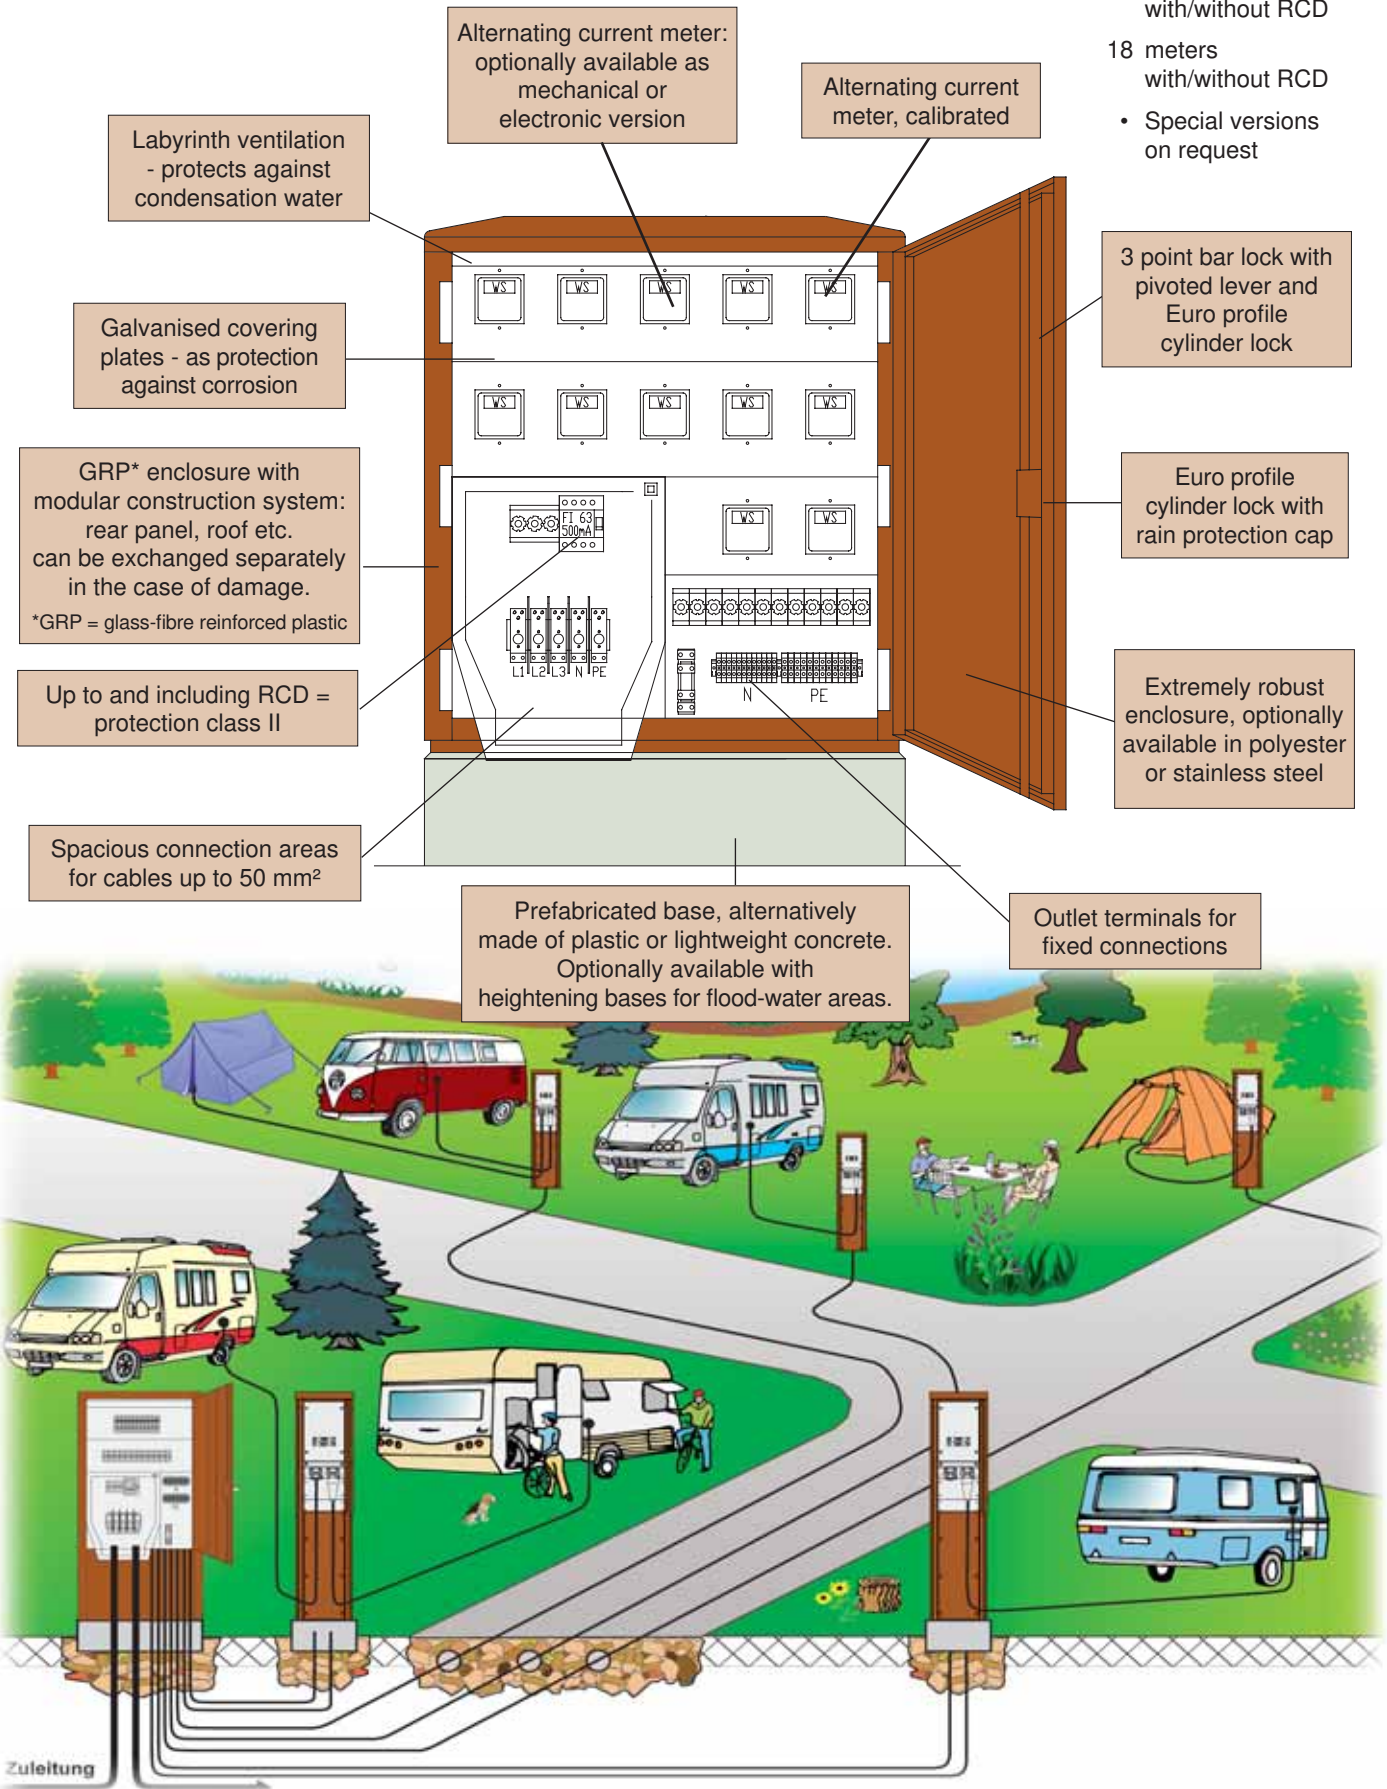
with/without RCD

18 meters with/without RCD

• Special versions on request

Alternating current meter: optionally available as mechanical or electronic version

Alternating current meter, calibrated

Labyrinth ventilation - protects against condensation water

3 point bar lock with pivoted lever and Euro profile cylinder lock

Galvanised covering plates - as protection against corrosion

GRP* enclosure with modular construction system: rear panel, roof etc. can be exchanged separately in the case of damage.
*GRP = glass-fibre reinforced plastic

Euro profile cylinder lock with rain protection cap

Up to and including RCD = protection class II

Extremely robust enclosure, optionally available in polyester or stainless steel

Spacious connection areas for cables up to 50 mm²

Prefabricated base, alternatively made of plastic or lightweight concrete. Optionally available with heightening bases for flood-water areas.

Outlet terminals for fixed connections

WS WS WS WS WS
WS WS WS WS WS
WS WS

FI 63 500mA

L1 L2 L3 N PE

N PE

Zuleitung